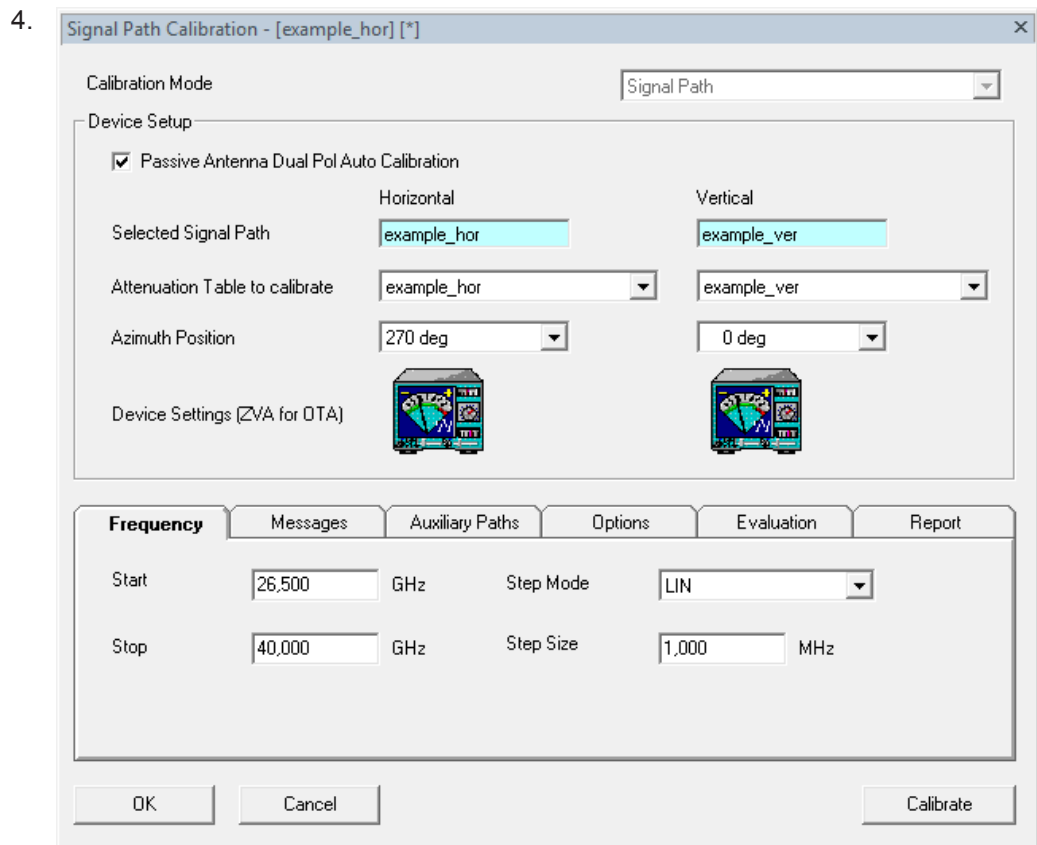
4.

Signal Path Calibration - [example_hor] [*]

×

Calibration Mode

Signal Path

Device Setup

Passive Antenna Dual Pol Auto Calibration

Horizontal

Vertical

Selected Signal Path

example_hor

example_ver

Attenuation Table to calibrate

example_hor

example_ver

Azimuth Position

270 deg

0 deg

Device Settings (ZVA for OTA)

Frequency

Messages

Auxiliary Paths

Options

Evaluation

Report

Start

26,500

GHz

Step Mode

LIN

Stop

40,000

GHz

Step Size

1,000

MHz

OK

Cancel

Calibrate